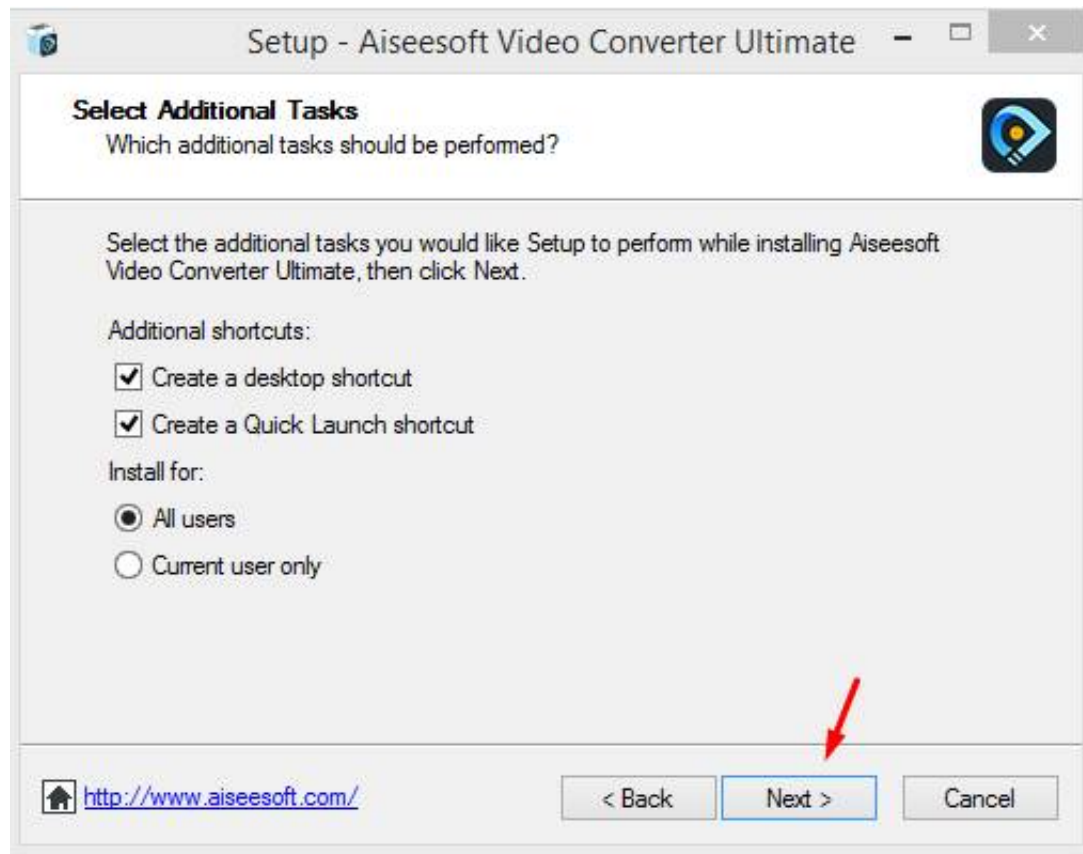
Setup - Aiseesoft Video Converter Ultimate

Select Additional Tasks
Which additional tasks should be performed?

Select the additional tasks you would like Setup to perform while installing Aiseesoft Video Converter Ultimate, then click Next.

Additional shortcuts:

Create a desktop shortcut

Create a Quick Launch shortcut

Install for:

All users

Current user only

http://www.aiseesoft.com/

< Back

Next >

Cancel